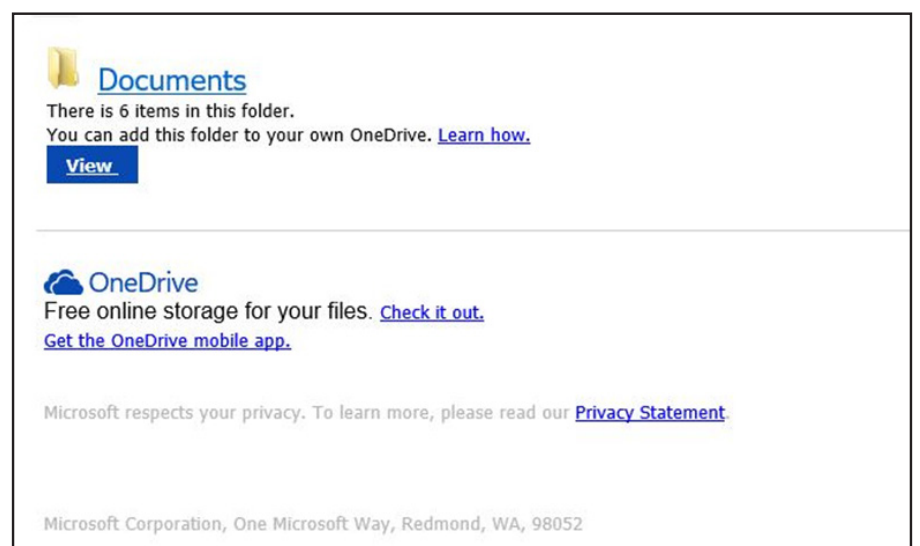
Documents

There is 6 items in this folder.
You can add this folder to your own OneDrive. Learn how.

View

OneDrive

Free online storage for your files. Check it out.

Get the OneDrive mobile app.

Microsoft respects your privacy. To learn more, please read our Privacy Statement.

Microsoft Corporation, One Microsoft Way, Redmond, WA, 98052